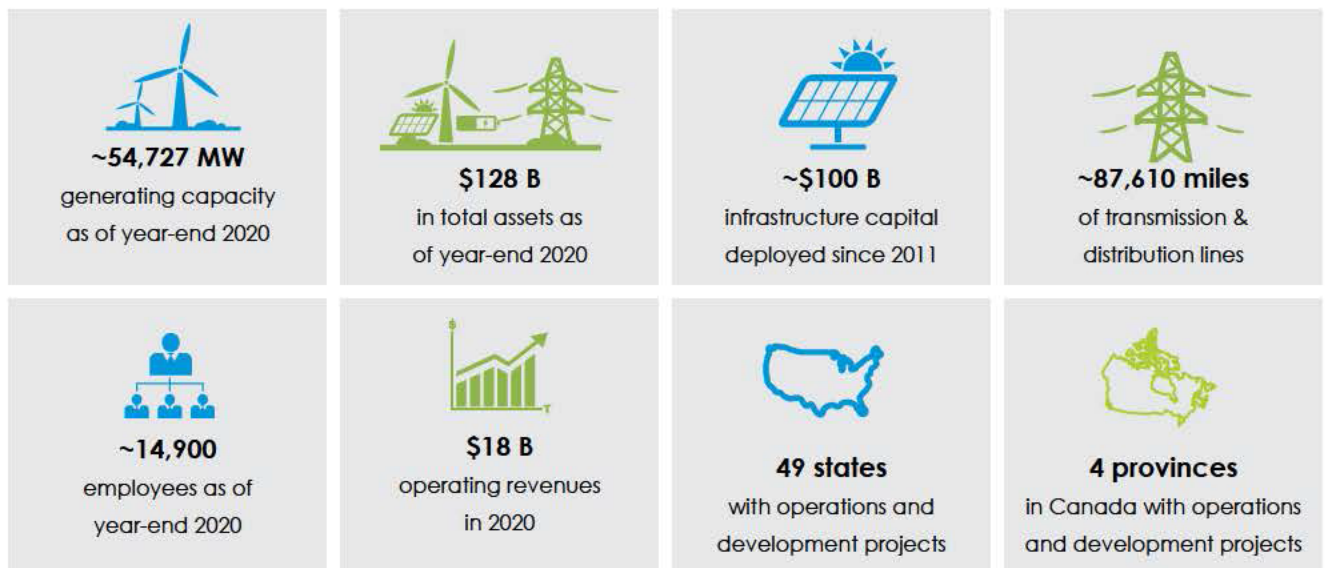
~54,727 MW
generating capacity as of year-end 2020

\$128 B
in total assets as of year-end 2020

~\$100 B
infrastructure capital deployed since 2011

~87,610 miles
of transmission & distribution lines

~14,900
employees as of year-end 2020

\$18 B
operating revenues in 2020

49 states
with operations and development projects

4 provinces
in Canada with operations and development projects